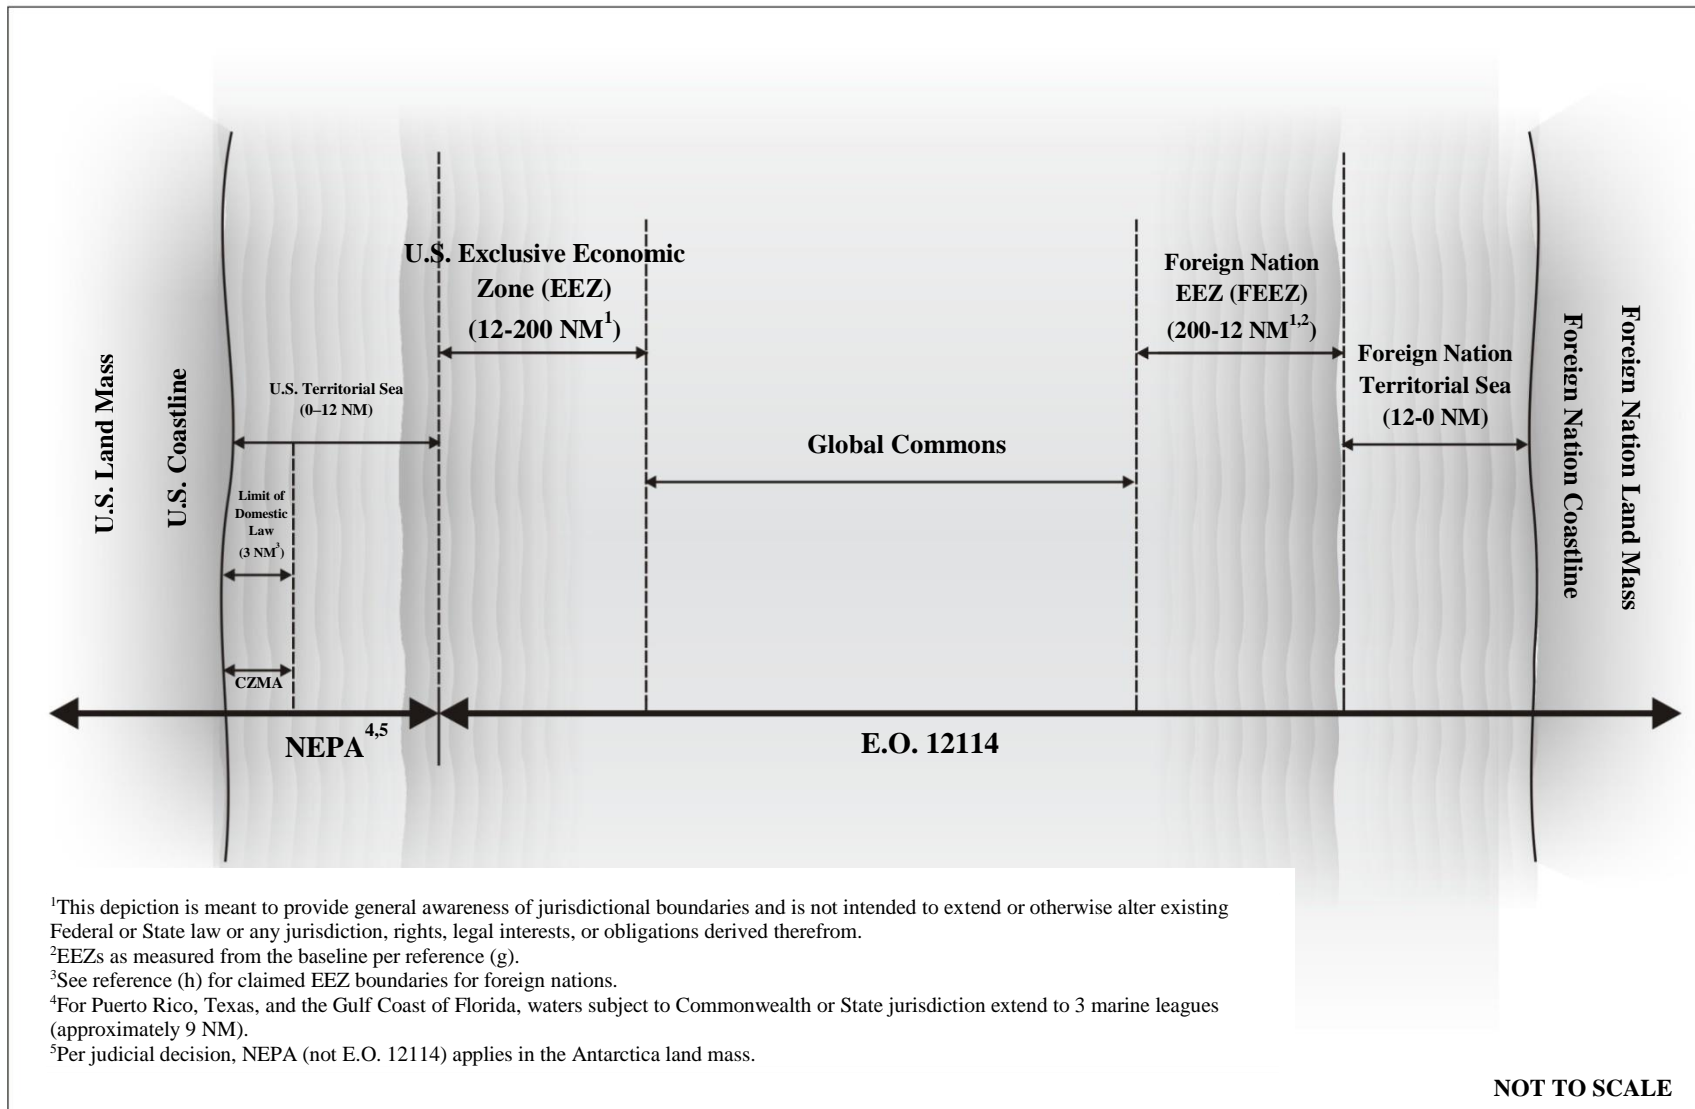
U.S. Land Mass

U.S. Coastline

U.S. Territorial Sea (0–12 NM)

Limit of Domestic Law (3 NM$^{1}$)

CZMA

U.S. Exclusive Economic Zone (EEZ) (12-200 NM$^{1}$)

Global Commons

Foreign Nation EEZ (FEEZ) (200-12 NM$^{1,2}$)

Foreign Nation Territorial Sea (12-0 NM)

Foreign Nation Coastline

Foreign Nation Land Mass

NEPA$^{4,5}$

E.O. 12114

$^{1}$This depiction is meant to provide general awareness of jurisdictional boundaries and is not intended to extend or otherwise alter existing Federal or State law or any jurisdiction, rights, legal interests, or obligations derived therefrom.
$^{2}$EEZs as measured from the baseline per reference (g).
$^{3}$See reference (h) for claimed EEZ boundaries for foreign nations.
$^{4}$For Puerto Rico, Texas, and the Gulf Coast of Florida, waters subject to Commonwealth or State jurisdiction extend to 3 marine leagues (approximately 9 NM).
$^{5}$Per judicial decision, NEPA (not E.O. 12114) applies in the Antarctica land mass.

NOT TO SCALE